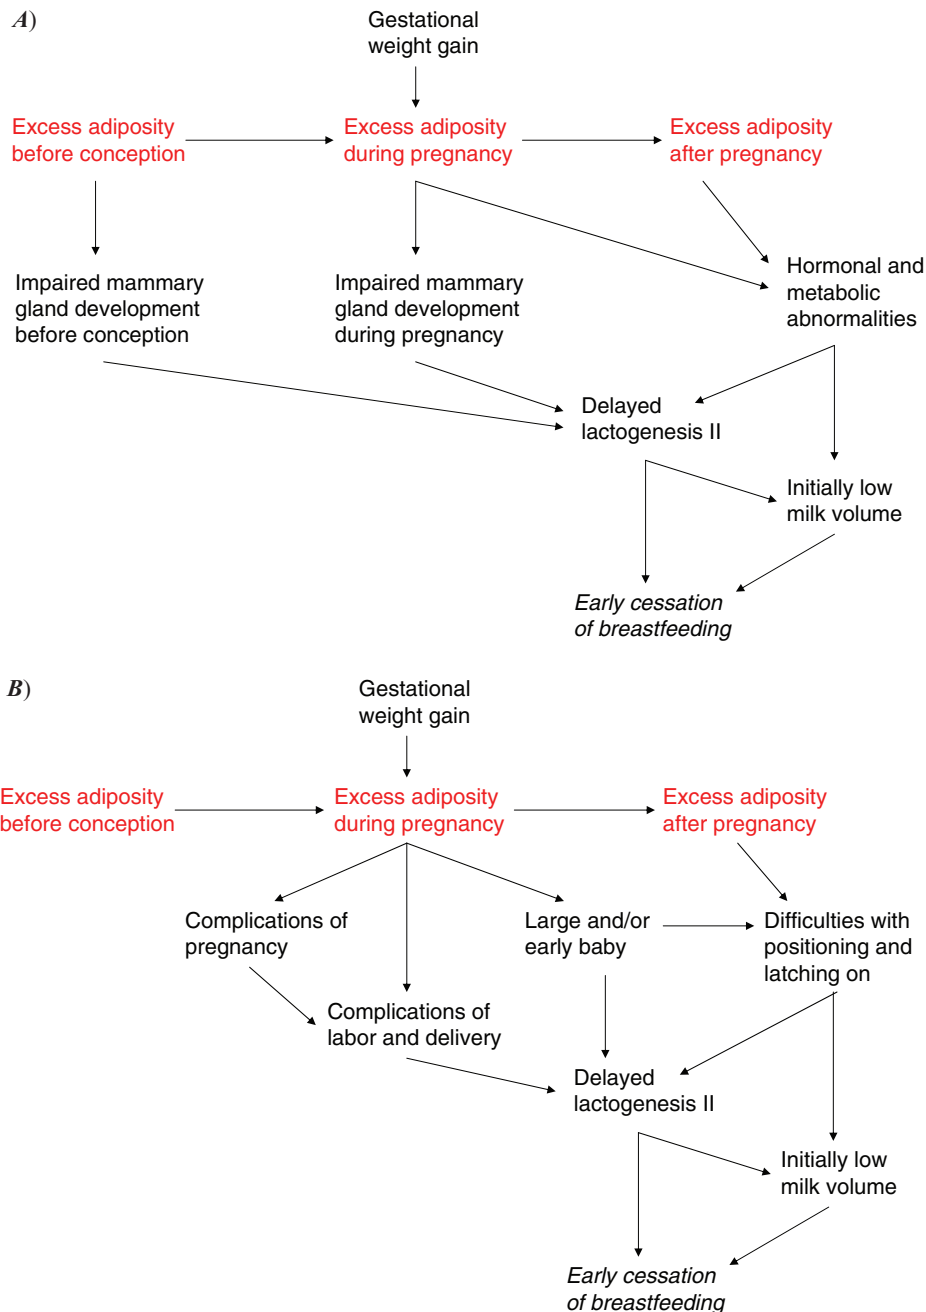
A)

Gestational weight gain

Excess adiposity before conception

Excess adiposity during pregnancy

Excess adiposity after pregnancy

Impaired mammary gland development before conception

Impaired mammary gland development during pregnancy

Hormonal and metabolic abnormalities

Delayed lactogenesis II

Initially low milk volume

Early cessation of breastfeeding

B)

Gestational weight gain

Excess adiposity before conception

Excess adiposity during pregnancy

Excess adiposity after pregnancy

Complications of pregnancy

Large and/or early baby

Difficulties with positioning and latching on

Complications of labor and delivery

Delayed lactogenesis II

Initially low milk volume

Early cessation of breastfeeding